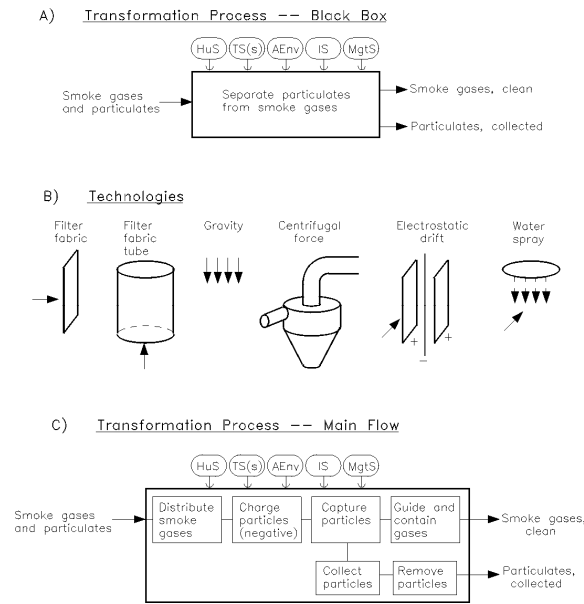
A) Transformation Process -- Black Box

HuS
TS(s)
AEnv
IS
MgtS

Smoke gases and particulates

Separate particulates from smoke gases

Smoke gases, clean

Particulates, collected

B) Technologies

Filter fabric

Filter fabric tube

Gravity

Centrifugal force

Electrostatic drift

+

−

+

Water spray

C) Transformation Process -- Main Flow

HuS
TS(s)
AEnv
IS
MgtS

Smoke gases and particulates

Distribute smoke gases

Charge particles (negative)

Capture particles

Guide and contain gases

Smoke gases, clean

Collect particles

Remove particles

Particulates, collected